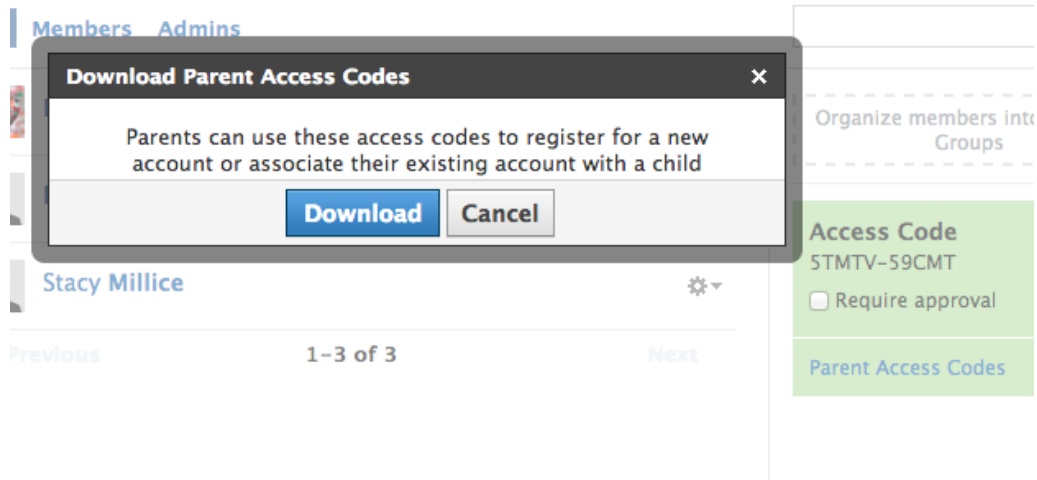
Members Admins

Download Parent Access Codes ×

Parents can use these access codes to register for a new account or associate their existing account with a child

Download Cancel

Organize members into Groups

Access Code
5TMTV-59CMT
Require approval

Parent Access Codes

Stacy Millice

Previous 1-3 of 3 Next